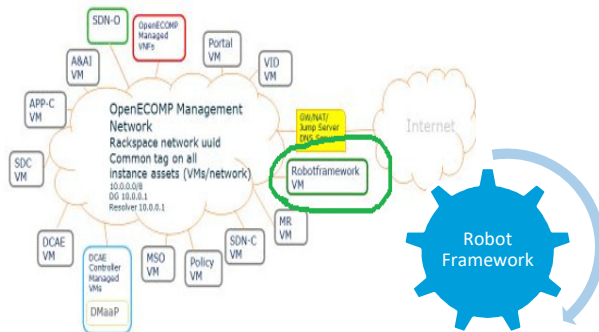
SDN-O

OpenECOMP Managed VNFs

Portal VM

A&AI VM

VID VM

APP-C VM

OpenECOMP Management Network
Rackspace network uuid
Common tag on all instance assets (VMs/network)
10.0.0.0/8
DG 10.0.0.1
Resolver 10.0.0.1

GW/NAT/ Jump Server DNS Server

Internet

SDC VM

Robotframework VM

MR VM

DCAE VM

DCAE Controller Managed VMs

MSO VM

Policy VM

SDN-C VM

DMaaP

Robot Framework